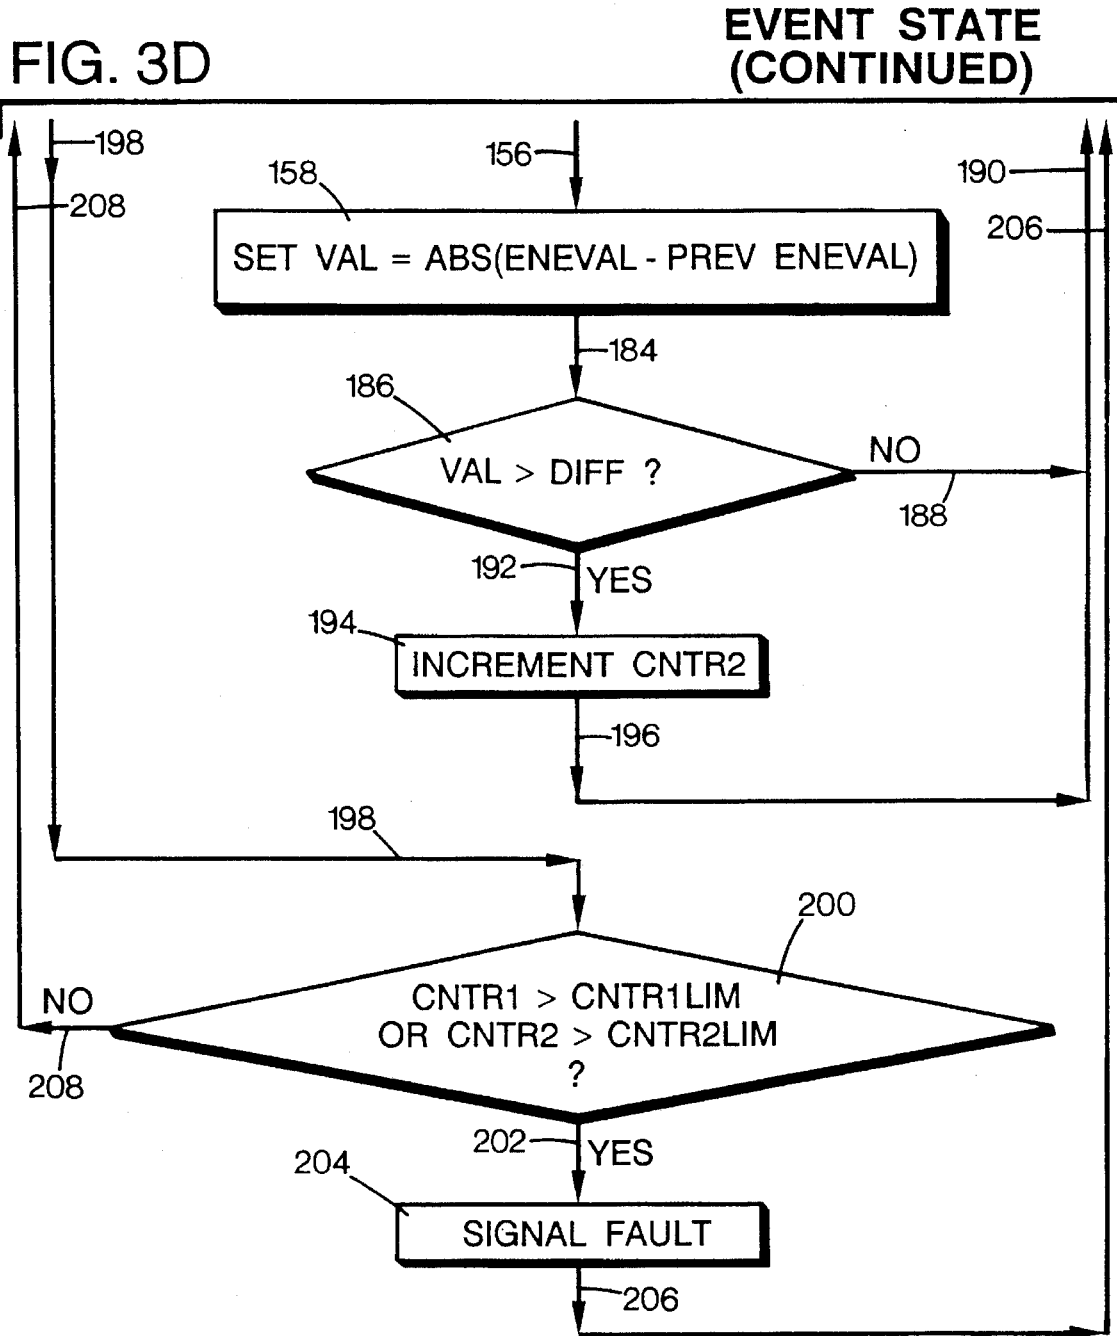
FIG. 3D

EVENT STATE (CONTINUED)

198
208
156
158
190
206

SET VAL = ABS(ENEVAL - PREV ENEVAL)

184
186

VAL > DIFF ?

NO
188
192
YES
194

INCREMENT CNTR2

196
198
200

NO

CNTR1 > CNTR1LIM OR CNTR2 > CNTR2LIM ?

208
202
YES
204

SIGNAL FAULT

206